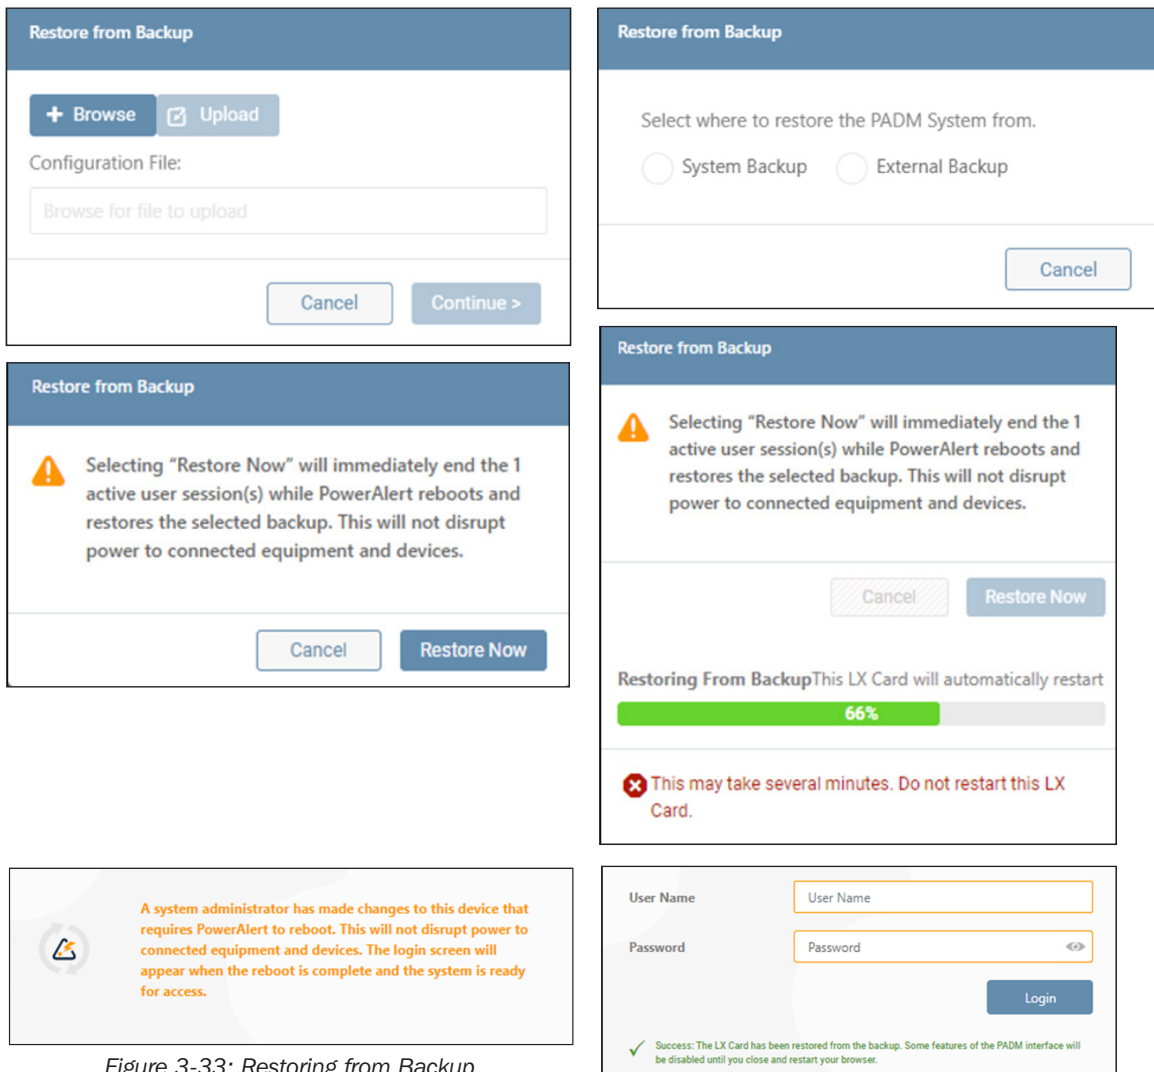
Restore from Backup

Browse Upload

Configuration File:

Browse for file to upload

Cancel Continue >

Restore from Backup

Select where to restore the PADM System from.

System Backup External Backup

Cancel

Restore from Backup

Selecting "Restore Now" will immediately end the 1 active user session(s) while PowerAlert reboots and restores the selected backup. This will not disrupt power to connected equipment and devices.

Cancel Restore Now

Restore from Backup

Selecting "Restore Now" will immediately end the 1 active user session(s) while PowerAlert reboots and restores the selected backup. This will not disrupt power to connected equipment and devices.

Cancel Restore Now

Restoring From Backup This LX Card will automatically restart

66%

This may take several minutes. Do not restart this LX Card.

A system administrator has made changes to this device that requires PowerAlert to reboot. This will not disrupt power to connected equipment and devices. The login screen will appear when the reboot is complete and the system is ready for access.

User Name User Name

Password Password

Login

Success: The LX Card has been restored from the backup. Some features of the PADM interface will be disabled until you close and restart your browser.

Figure 3-33: Restoring from Backup